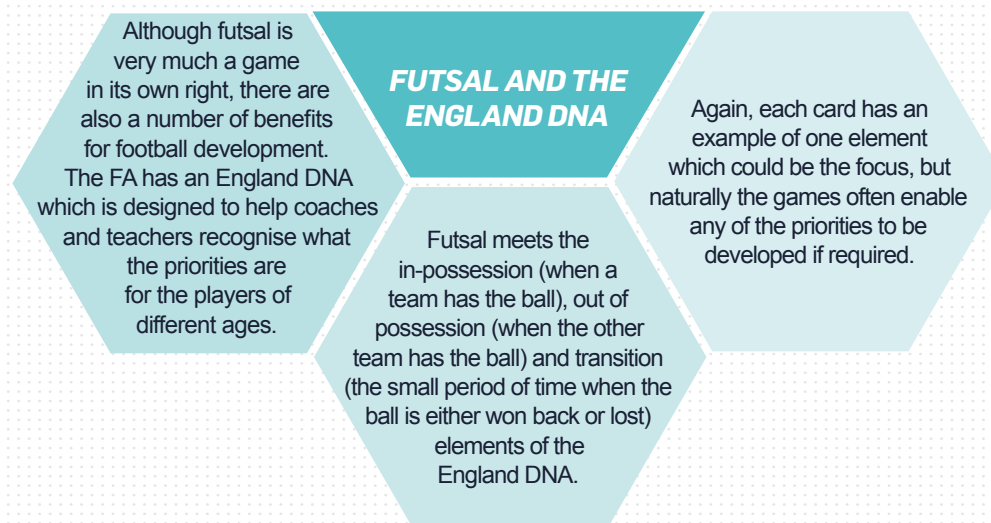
Although futsal is very much a game in its own right, there are also a number of benefits for football development. The FA has an England DNA which is designed to help coaches and teachers recognise what the priorities are for the players of different ages.

FUTSAL AND THE ENGLAND DNA

Futsal meets the in-possession (when a team has the ball), out of possession (when the other team has the ball) and transition (the small period of time when the ball is either won back or lost) elements of the England DNA.

Again, each card has an example of one element which could be the focus, but naturally the games often enable any of the priorities to be developed if required.